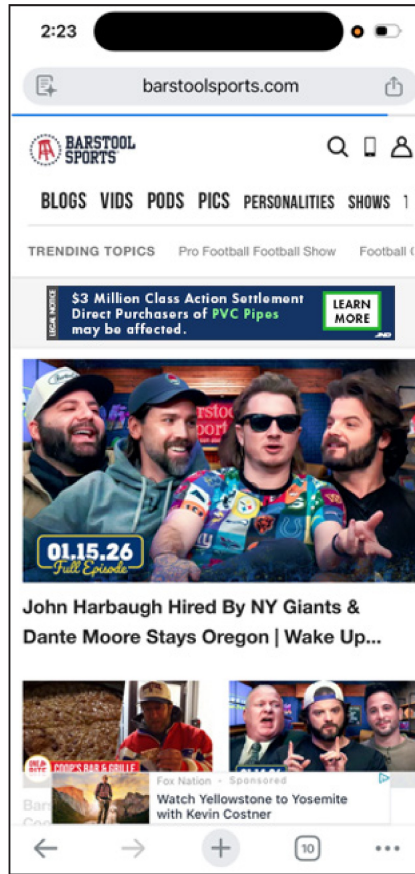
2:23

barstoolsports.com

BARSTOOL SPORTS

BLOGS VIDS PODS PICS PERSONALITIES SHOWS 1

TRENDING TOPICS Pro Football Football Show Football

LEGAL NOTICE $3 Million Class Action Settlement Direct Purchasers of PVC Pipes may be affected. LEARN MORE

01.15.26 Full Episode

John Harbaugh Hired By NY Giants & Dante Moore Stays Oregon | Wake Up...

COOP'S BAR & GRILLE

Fox Nation · Sponsored

Watch Yellowstone to Yosemite with Kevin Costner

10